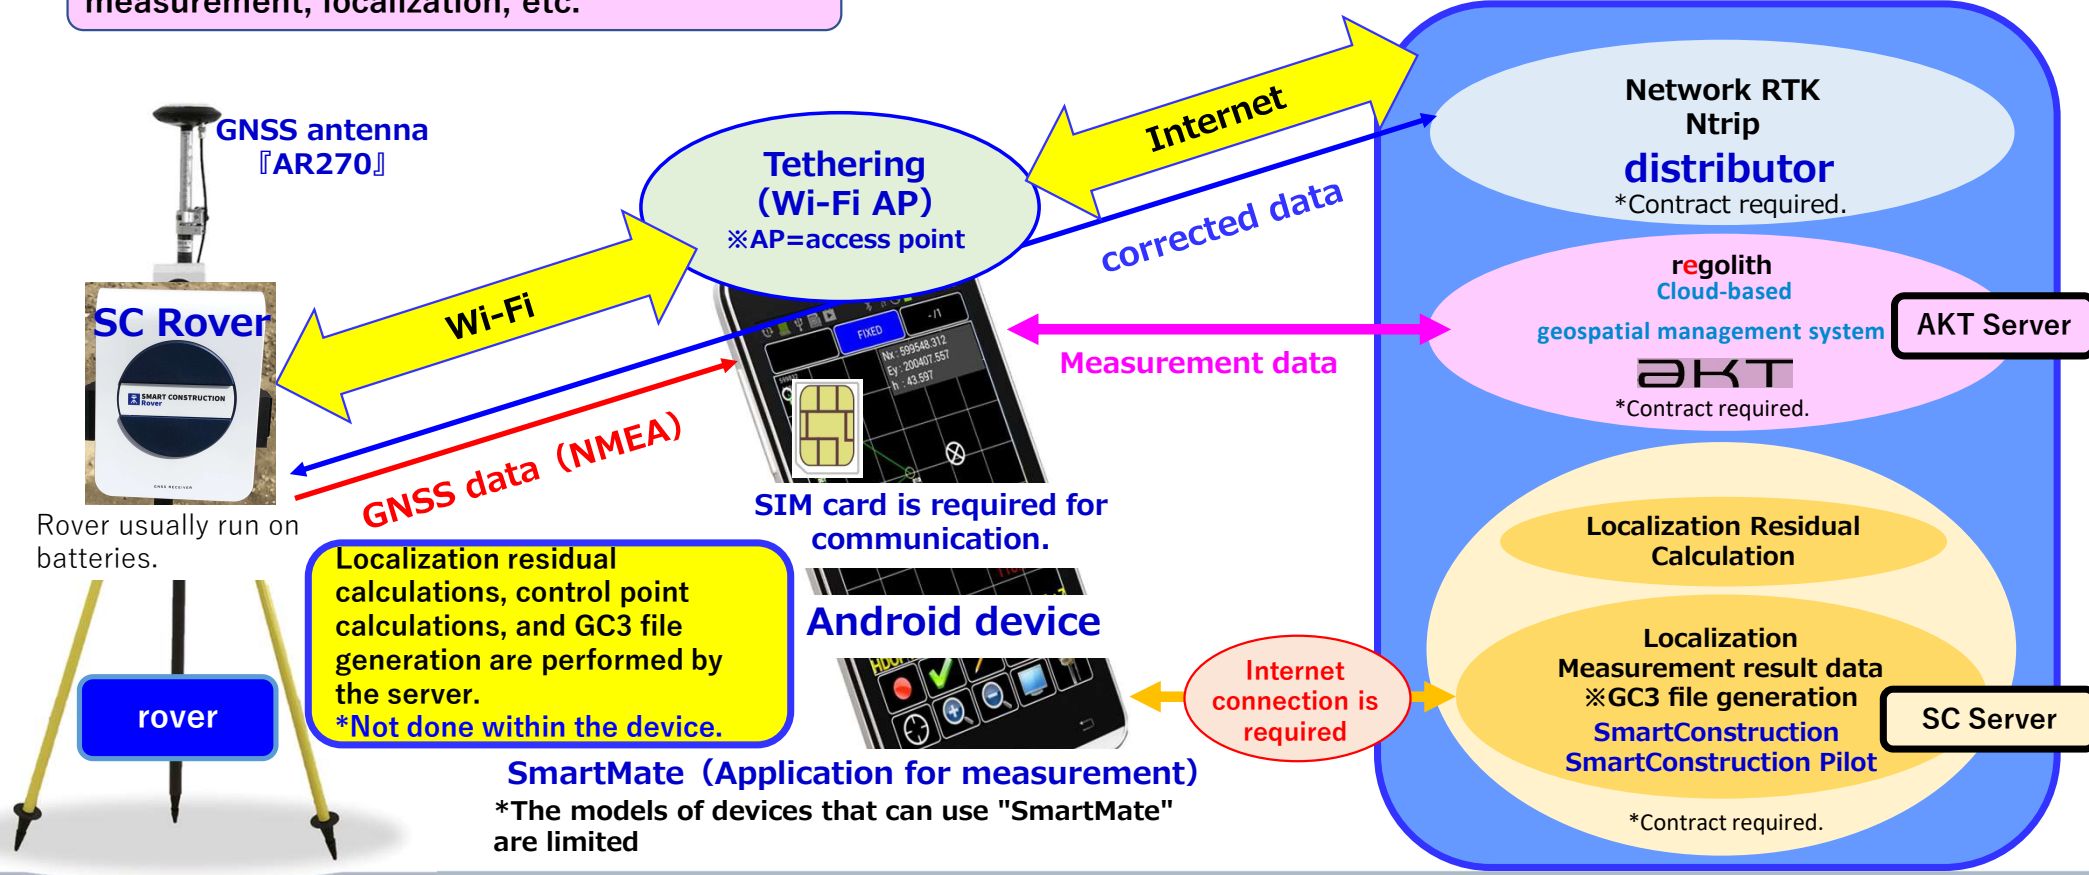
measurement, localization, etc.

GNSS antenna
『AR270』

SC Rover

SMART CONSTRUCTION Rover

Rover usually run on batteries.

rover

Wi-Fi

GNSS data（NMEA)

Tethering
(Wi-Fi AP)
※AP=access point

Internet

corrected data

FIXED
Nx : 599548.312
Ey : 200407.557
h : 43.597

SIM card is required for communication.

Localization residual calculations, control point calculations, and GC3 file generation are performed by the server.
*Not done within the device.

Android device

Internet connection is required

SmartMate（Application for measurement)
*The models of devices that can use "SmartMate" are limited

Network RTK
Ntrip
distributor
*Contract required.

regolith
Cloud-based
geospatial management system
AKT
*Contract required.

AKT Server

Measurement data

Localization Residual Calculation

Localization
Measurement result data
※GC3 file generation
SmartConstruction
SmartConstruction Pilot

SC Server

*Contract required.